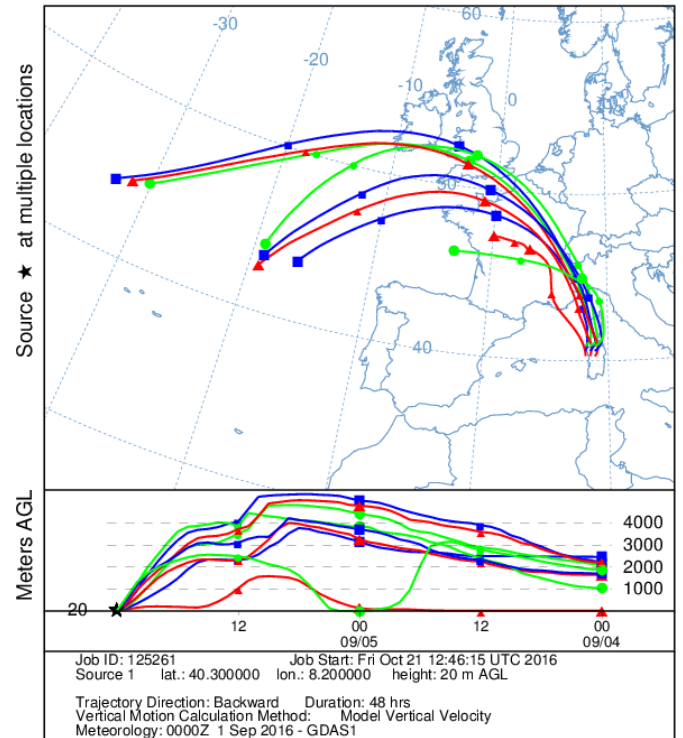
-30
-20
-10
0
60
50
40

Source ★ at multiple locations

Meters AGL

4000
3000
2000
1000
20

12
00
09/05
12
00
09/04

Job ID: 125261 Job Start: Fri Oct 21 12:46:15 UTC 2016
Source 1 lat.: 40.300000 lon.: 8.200000 height: 20 m AGL

Trajectory Direction: Backward Duration: 48 hrs
Vertical Motion Calculation Method: Model Vertical Velocity
Meteorology: 0000Z 1 Sep 2016 - GDAS1